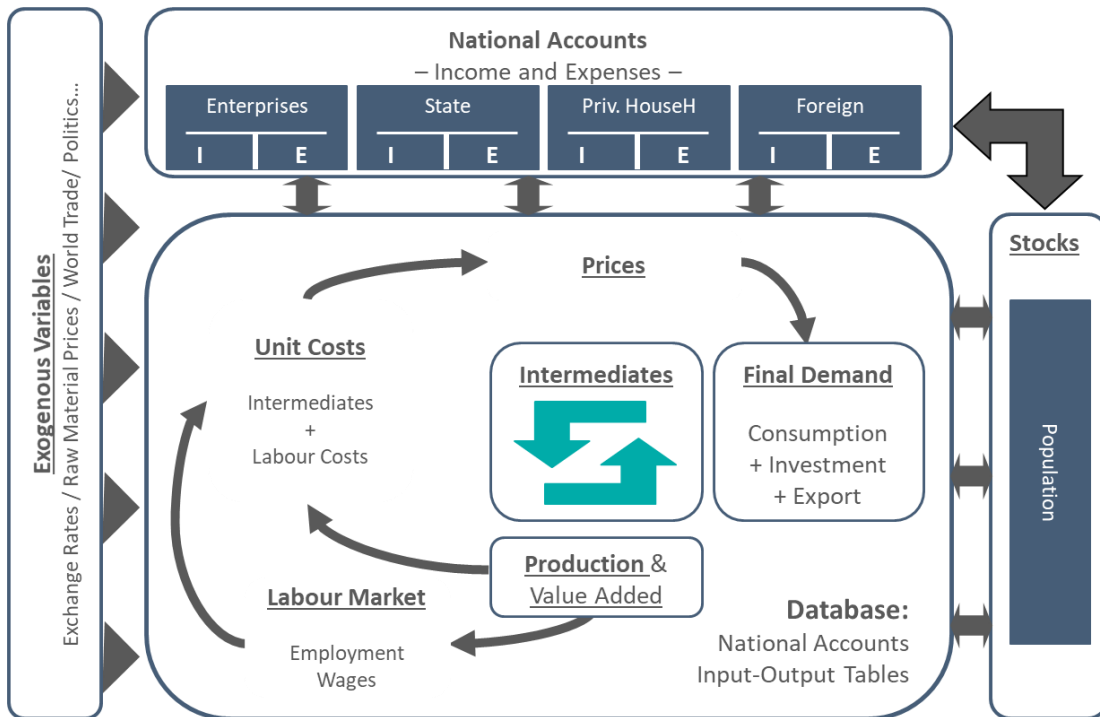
Exogenous Variables
Exchange Rates / Raw Material Prices / World Trade/ Politics...

National Accounts
– Income and Expenses –

| Enterprises | | State | | Priv. HouseH | | Foreign | |
|---|---|---|---|---|---|---|---|
| I | E | I | E | I | E | I | E |

Prices

Unit Costs

Intermediates
+
Labour Costs

Intermediates

Final Demand

Consumption
+ Investment
+ Export

Production & Value Added

Labour Market

Employment
Wages

Database:
National Accounts
Input-Output Tables

Stocks

Population